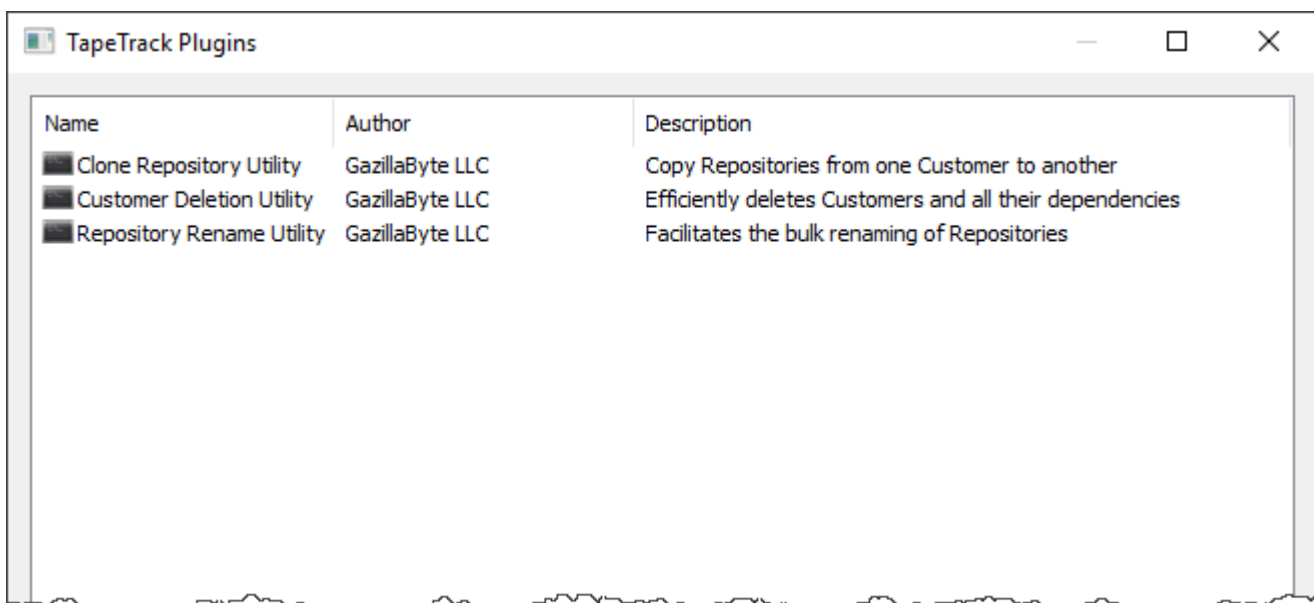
TapeTrack Plugins

| Name | Author | Description |
|---|---|---|
| Clone Repository Utility | GazillaByte LLC | Copy Repositories from one Customer to another |
| Customer Deletion Utility | GazillaByte LLC | Efficiently deletes Customers and all their dependencies |
| Repository Rename Utility | GazillaByte LLC | Facilitates the bulk renaming of Repositories |